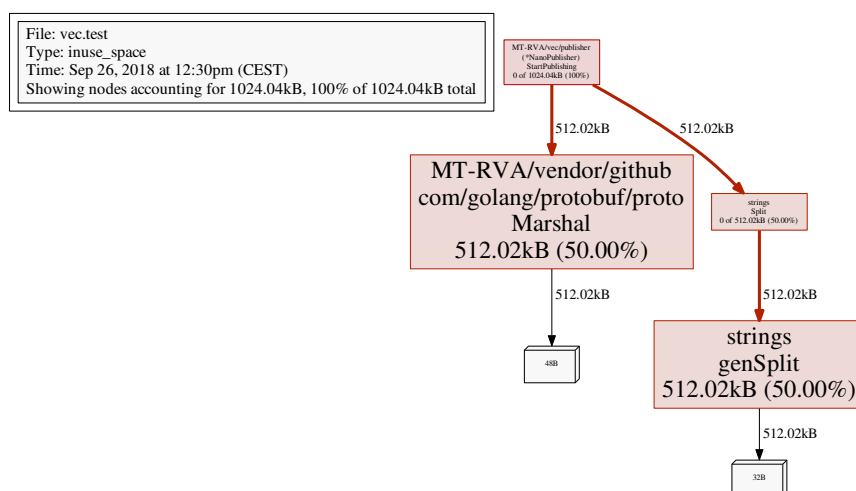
File: vec.test
Type: inuse_space
Time: Sep 26, 2018 at 12:30pm (CEST)
Showing nodes accounting for 1024.04kB, 100% of 1024.04kB total

MT-RVA/vec/publisher
(*NanoPublisher)
StartPublishing
0 of 1024.04kB (100%)

512.02kB

512.02kB

MT-RVA/vendor/github
com/golang/protobuf/proto
Marshal
512.02kB (50.00%)

strings
Split
0 of 512.02kB (50.00%)

512.02kB

512.02kB

48B

strings
genSplit
512.02kB (50.00%)

512.02kB

32B